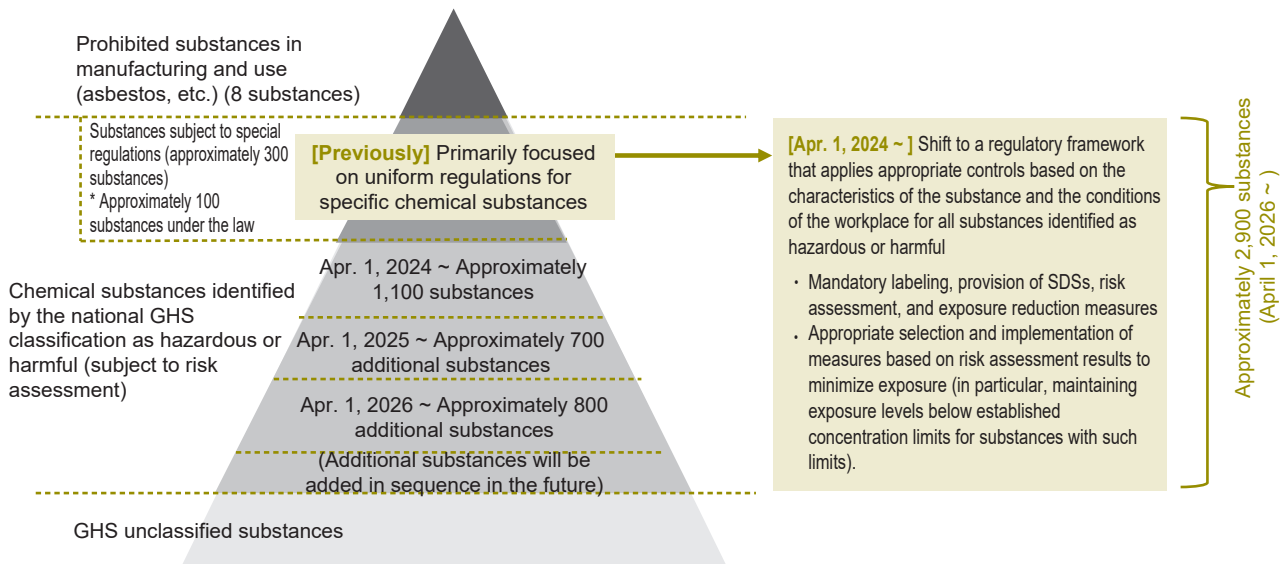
Prohibited substances in manufacturing and use (asbestos, etc.) (8 substances)

Substances subject to special regulations (approximately 300 substances)
* Approximately 100 substances under the law

[Previously] Primarily focused on uniform regulations for specific chemical substances

Chemical substances identified by the national GHS classification as hazardous or harmful (subject to risk assessment)

Apr. 1, 2024 ~ Approximately 1,100 substances

Apr. 1, 2025 ~ Approximately 700 additional substances

Apr. 1, 2026 ~ Approximately 800 additional substances

(Additional substances will be added in sequence in the future)

GHS unclassified substances

[Apr. 1, 2024 ~ ] Shift to a regulatory framework that applies appropriate controls based on the characteristics of the substance and the conditions of the workplace for all substances identified as hazardous or harmful

・ Mandatory labeling, provision of SDSs, risk assessment, and exposure reduction measures
・ Appropriate selection and implementation of measures based on risk assessment results to minimize exposure (in particular, maintaining exposure levels below established concentration limits for substances with such limits).

Approximately 2,900 substances (April 1, 2026 ~ )